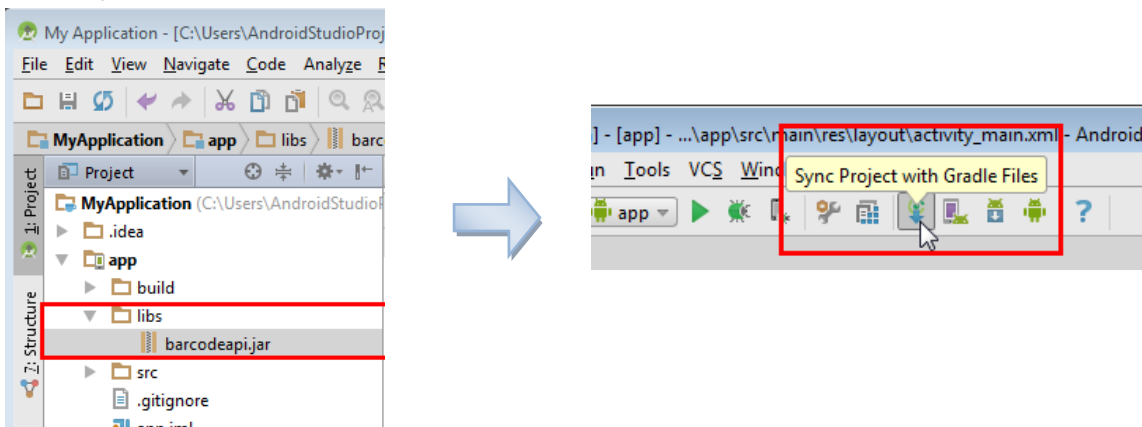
My Application - [C:\Users\AndroidStudioProj

File Edit View Navigate Code Analyze R

MyApplication app libs barc

Project

1: Project

MyApplication (C:\Users\AndroidStudioP

.idea

app

build

libs

barcodeapi.jar

src

.gitignore

app.iml

7: Structure

] - [app] - ...\app\src\main\res\layout\activity_main.xml - Android

n Tools VCS Wind

Sync Project with Gradle Files

app

?